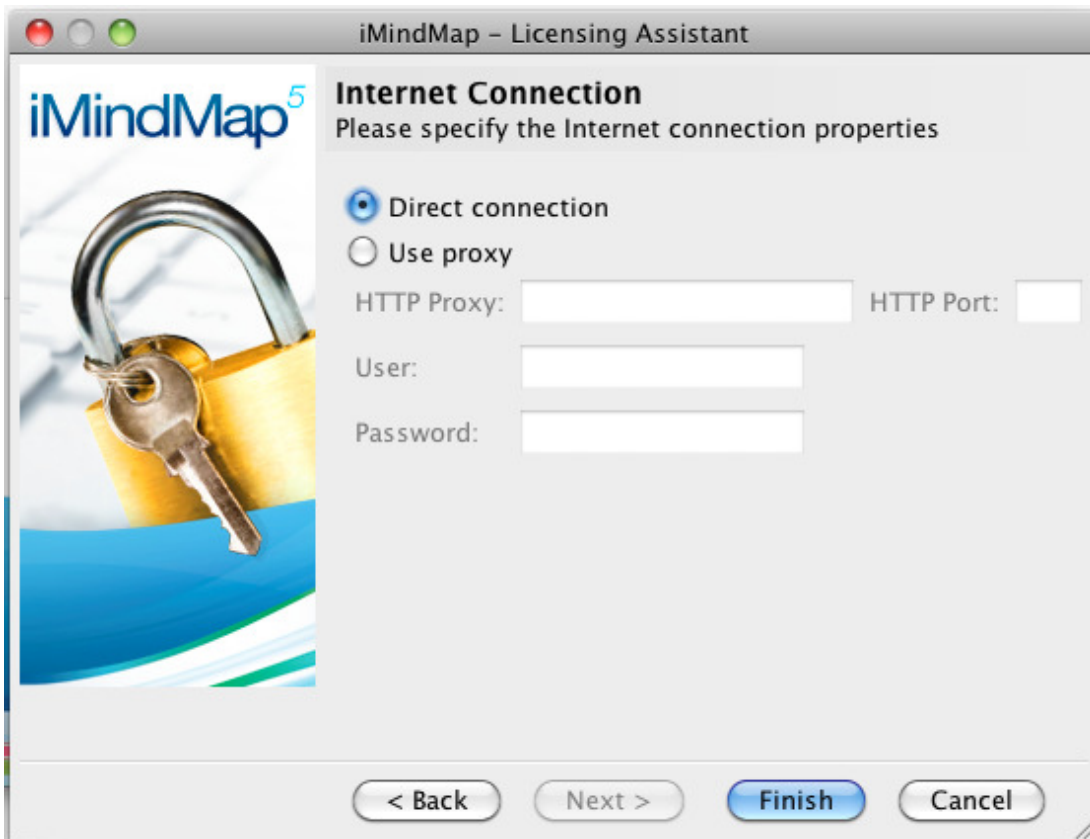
iMindMap – Licensing Assistant

iMindMap$^5$

Internet Connection
Please specify the Internet connection properties

Direct connection
Use proxy
HTTP Proxy:
HTTP Port:
User:
Password:

< Back
Next >
Finish
Cancel